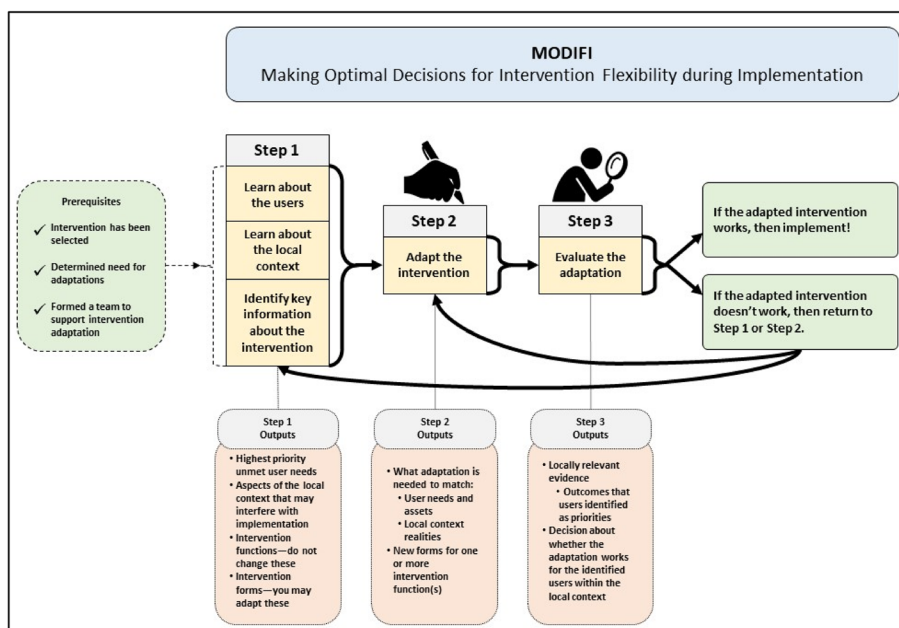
MODIFI
Making Optimal Decisions for Intervention Flexibility during Implementation

Prerequisites
✓ Intervention has been selected
✓ Determined need for adaptations
✓ Formed a team to support intervention adaptation

Step 1
Learn about the users
Learn about the local context
Identify key information about the intervention

Step 2
Adapt the intervention

Step 3
Evaluate the adaptation

If the adapted intervention works, then implement!

If the adapted intervention doesn't work, then return to Step 1 or Step 2.

Step 1 Outputs
• Highest priority unmet user needs
• Aspects of the local context that may interfere with implementation
• Intervention functions—do not change these
• Intervention forms—you may adapt these

Step 2 Outputs
• What adaptation is needed to match:
• User needs and assets
• Local context realities
• New forms for one or more intervention function(s)

Step 3 Outputs
• Locally relevant evidence
• Outcomes that users identified as priorities
• Decision about whether the adaptation works for the identified users within the local context